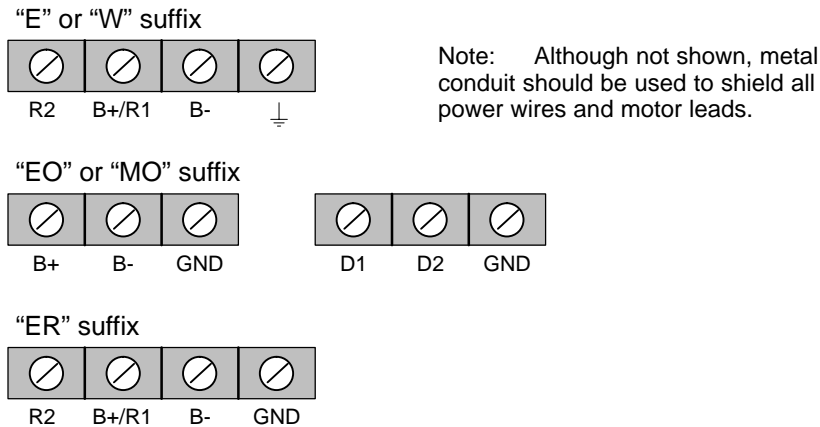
"E" or "W" suffix

R2 B+/R1 B- ⏚

Note: Although not shown, metal conduit should be used to shield all power wires and motor leads.

"EO" or "MO" suffix

B+ B- GND

D1 D2 GND

"ER" suffix

R2 B+/R1 B- GND